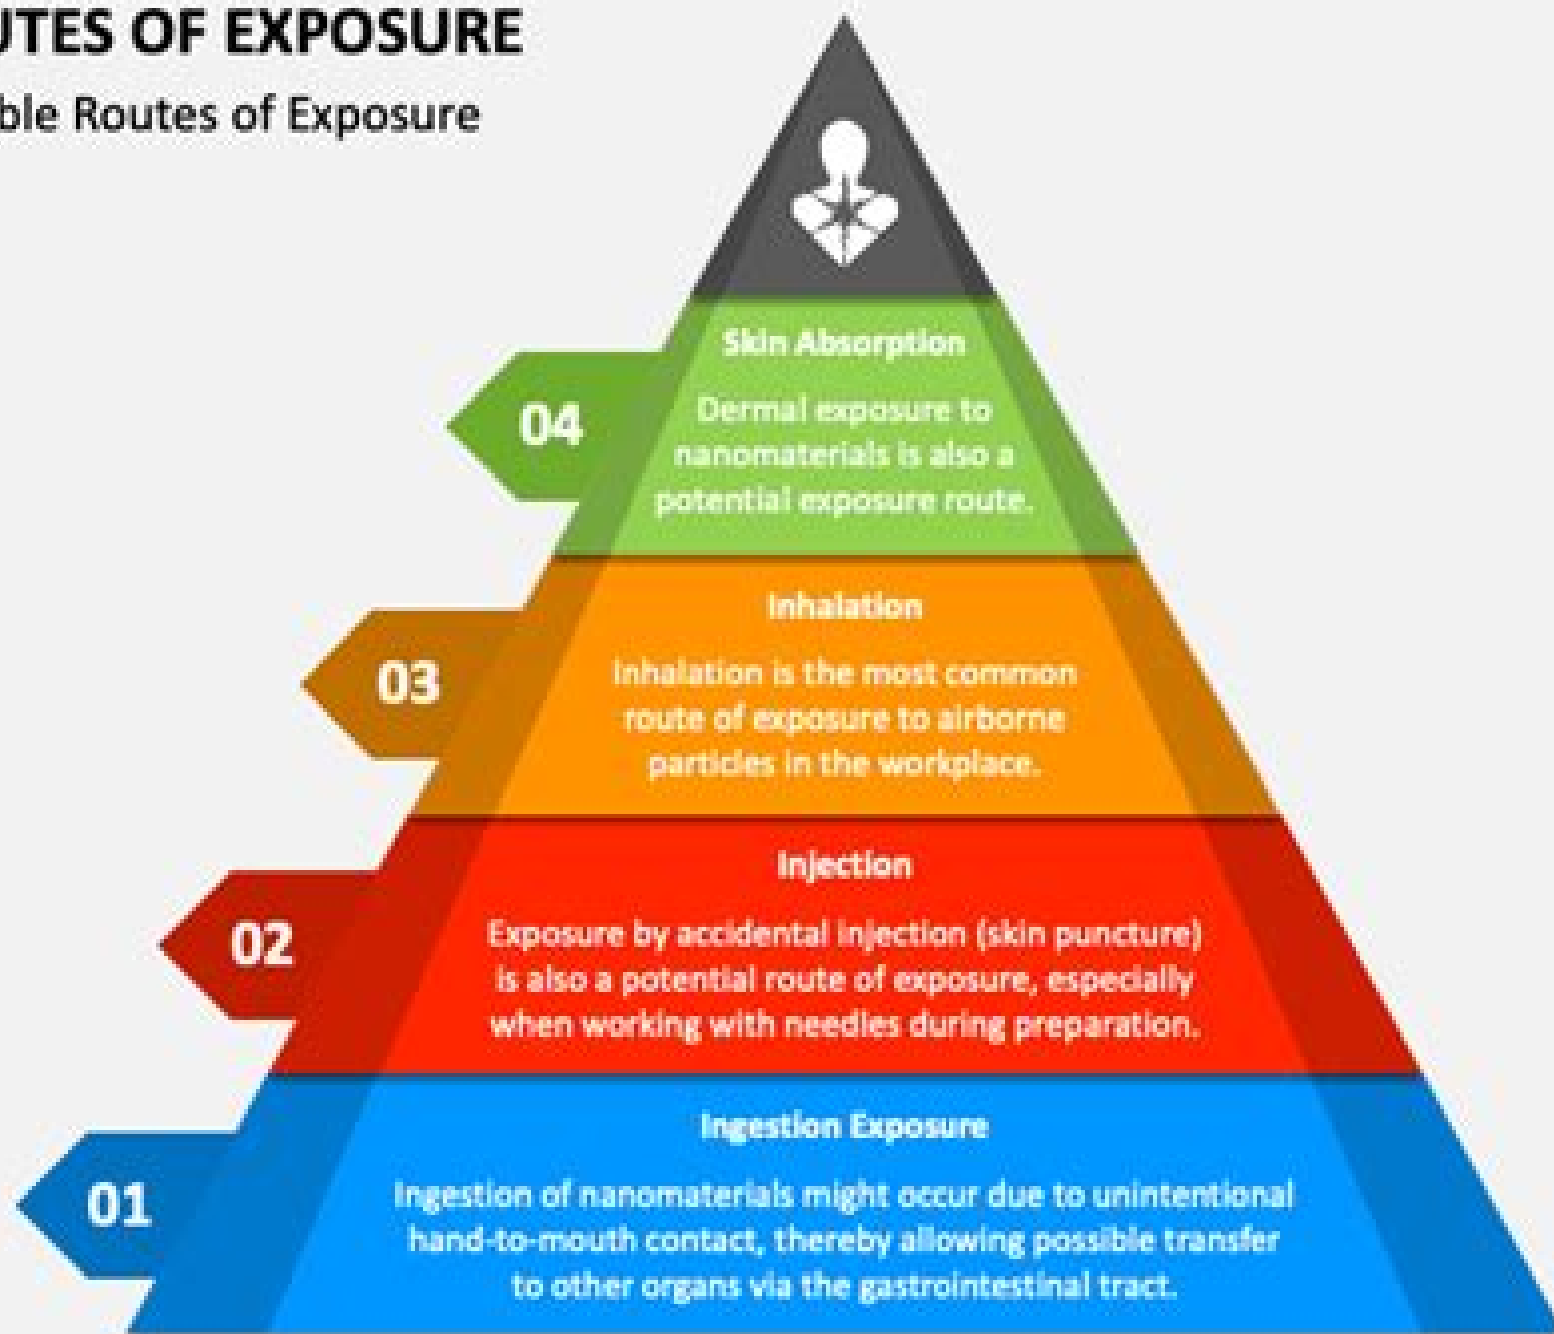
UTES OF EXPOSURE

ble Routes of Exposure

Skin Absorption

04

Dermal exposure to nanomaterials is also a potential exposure route.

Inhalation

03

Inhalation is the most common route of exposure to airborne particles in the workplace.

Injection

02

Exposure by accidental injection (skin puncture) is also a potential route of exposure, especially when working with needles during preparation.

Ingestion Exposure

01

Ingestion of nanomaterials might occur due to unintentional hand-to-mouth contact, thereby allowing possible transfer to other organs via the gastrointestinal tract.